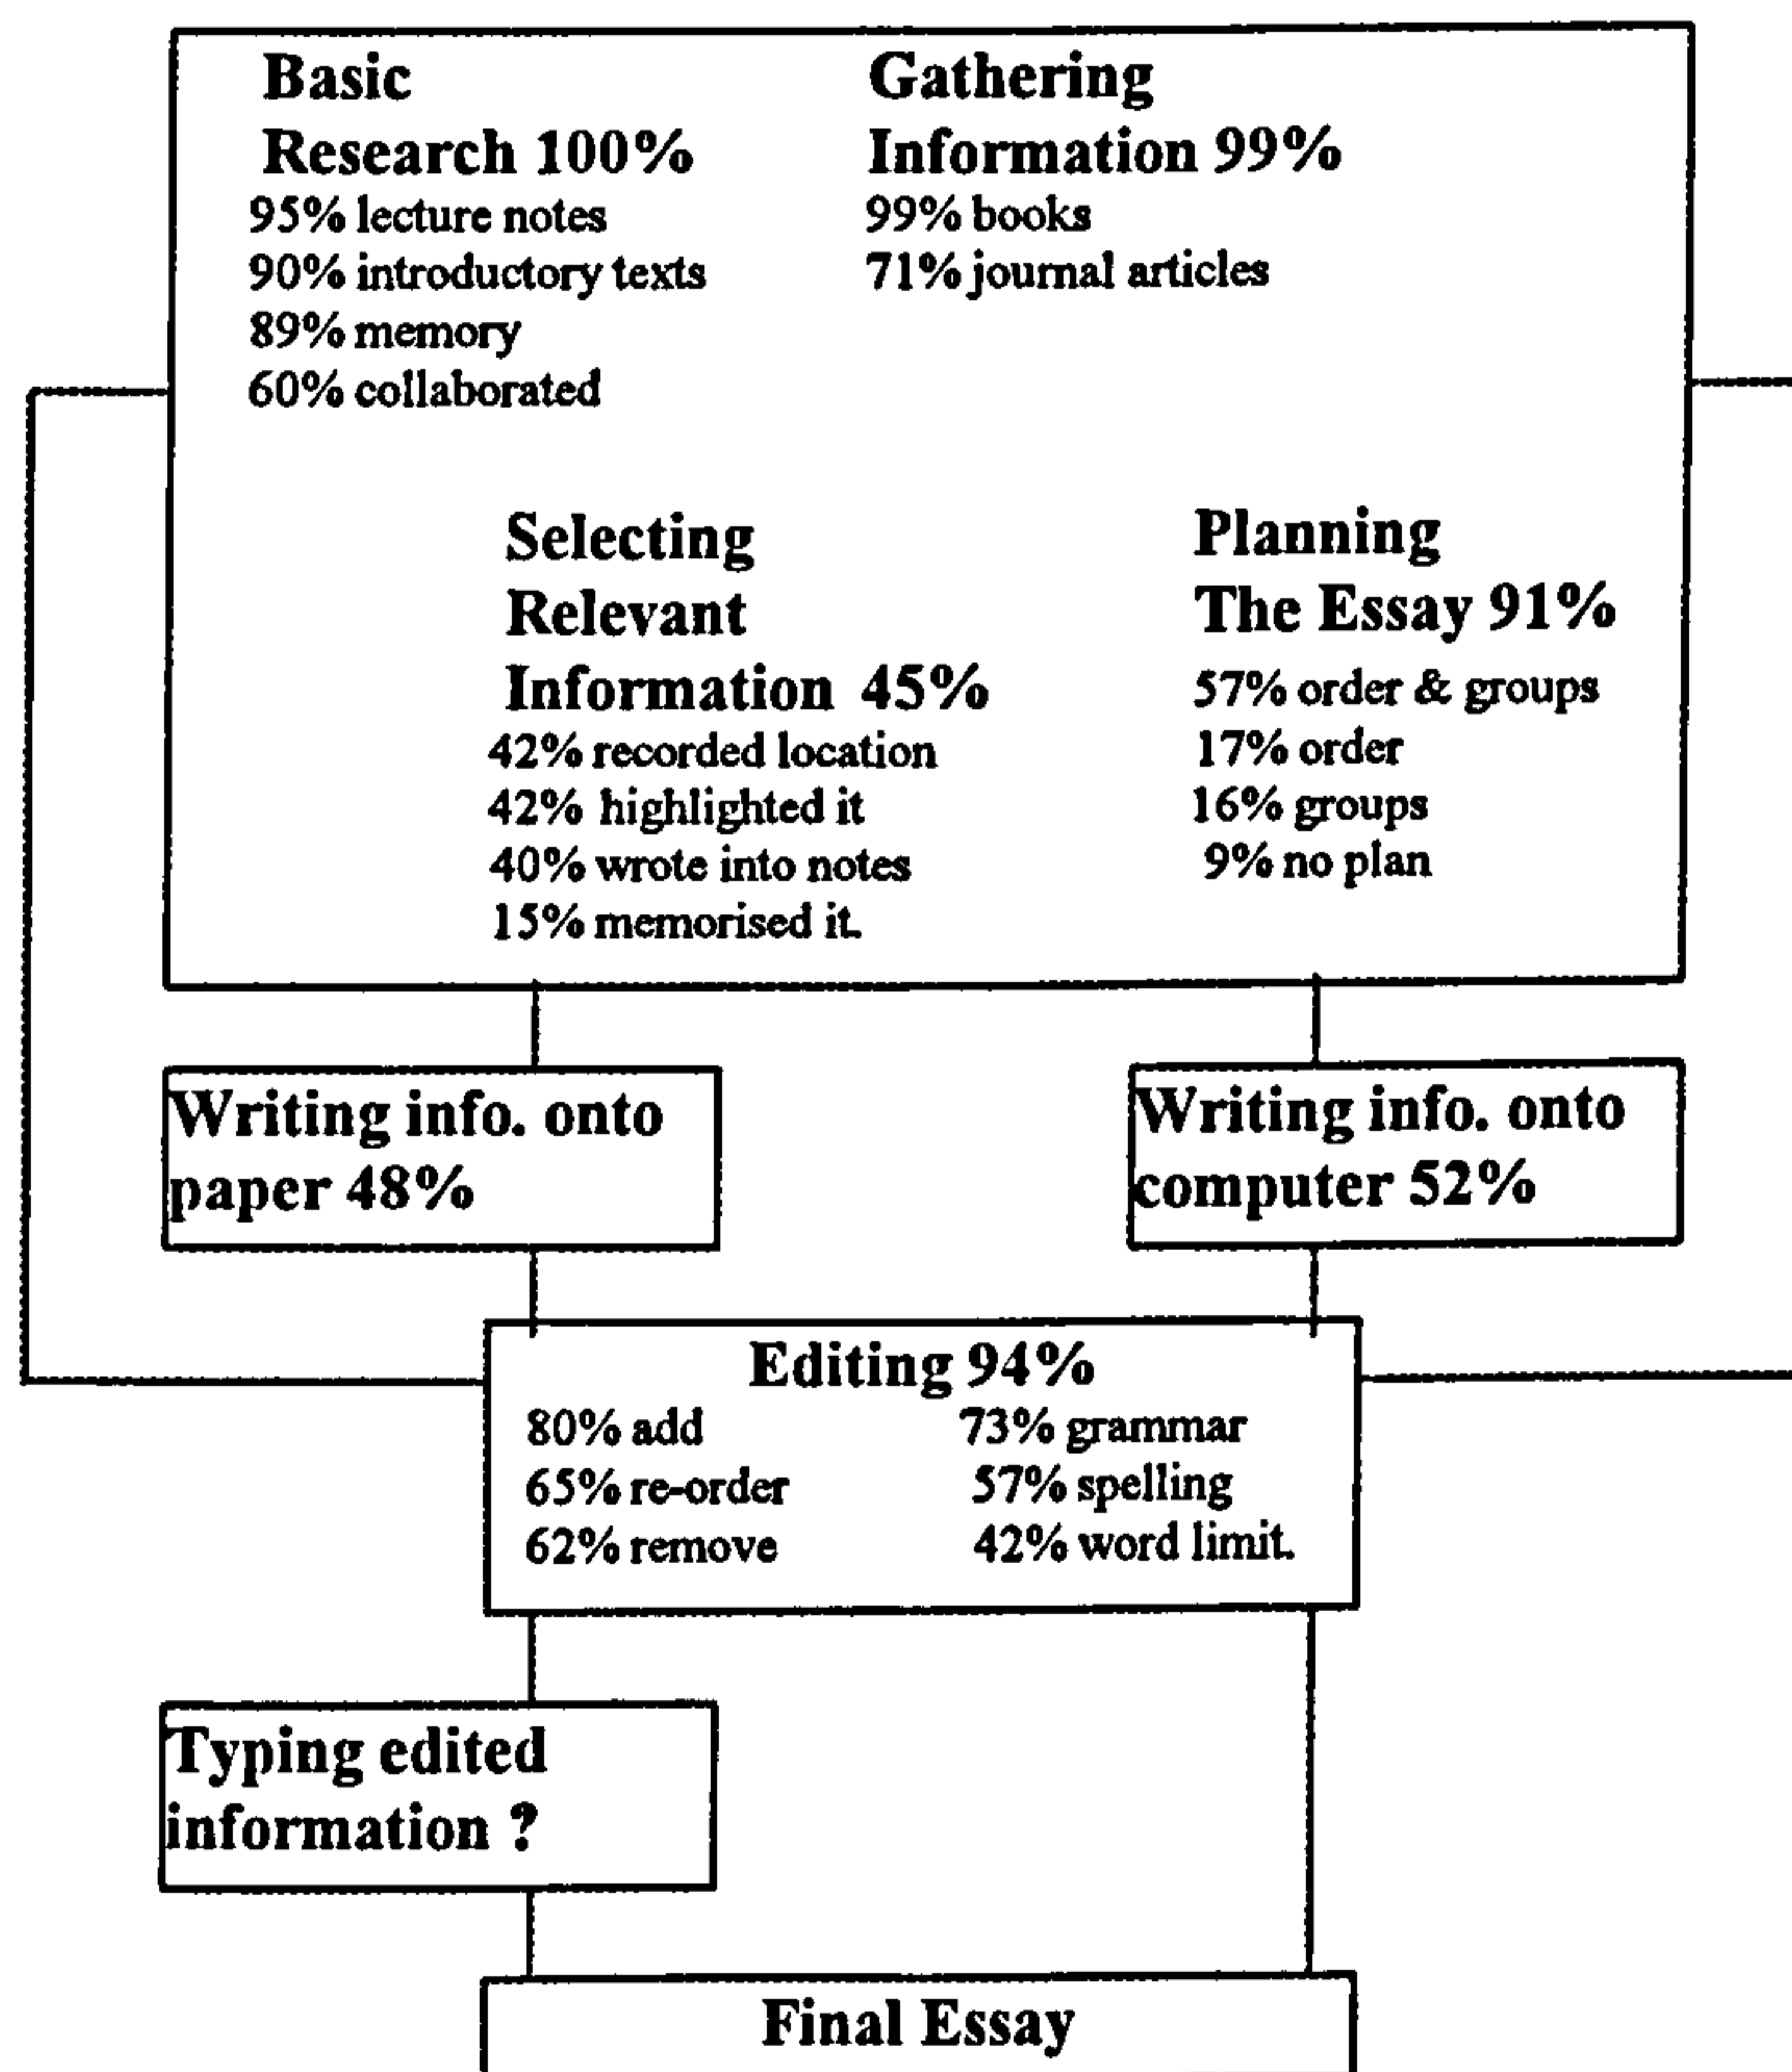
Basic Research 100%
95% lecture notes
90% introductory texts
89% memory
60% collaborated

Gathering Information 99%
99% books
71% journal articles

Selecting Relevant Information 45%
42% recorded location
42% highlighted it
40% wrote into notes
15% memorised it.

Planning The Essay 91%
57% order & groups
17% order
16% groups
9% no plan

Writing info. onto paper 48%

Writing info. onto computer 52%

Editing 94%
80% add
65% re-order
62% remove
73% grammar
57% spelling
42% word limit.

Typing edited information ?

Final Essay